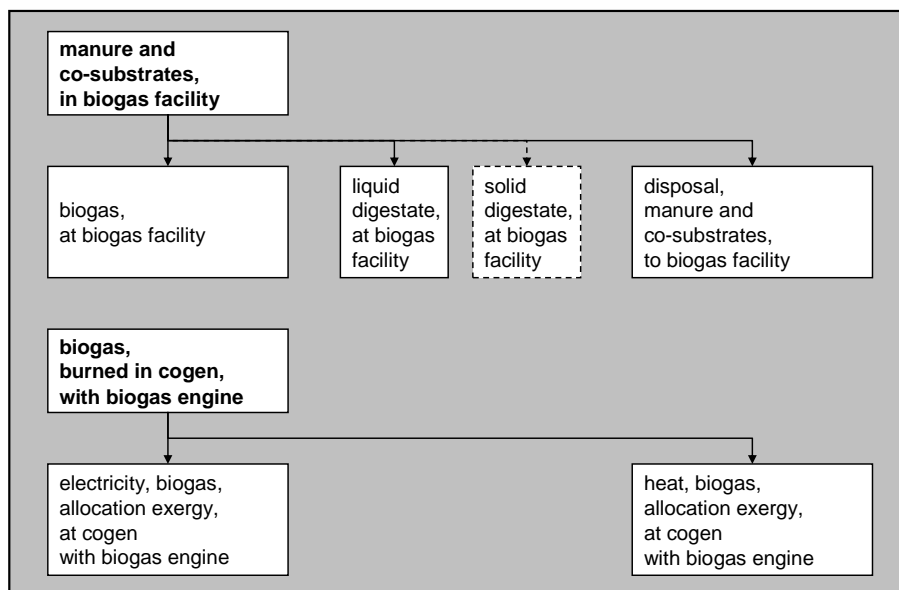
**manure and co-substrates, in biogas facility**

biogas, at biogas facility

liquid digestate, at biogas facility

solid digestate, at biogas facility

disposal, manure and co-substrates, to biogas facility

**biogas, burned in cogen, with biogas engine**

electricity, biogas, allocation exergy, at cogen with biogas engine

heat, biogas, allocation exergy, at cogen with biogas engine